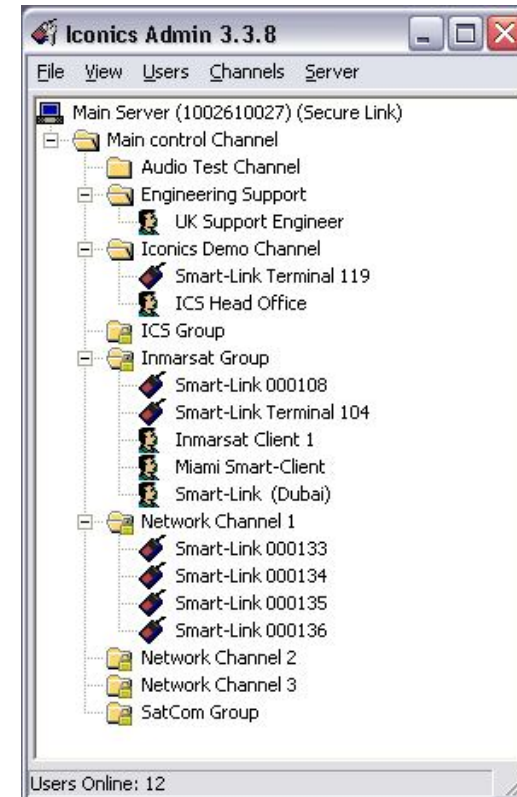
Iconics Admin 3.3.8

File View Users Channels Server

Main Server (1002610027) (Secure Link)
Main control Channel
Audio Test Channel
Engineering Support
UK Support Engineer
Iconics Demo Channel
Smart-Link Terminal 119
ICS Head Office
ICS Group
Inmarsat Group
Smart-Link 000108
Smart-Link Terminal 104
Inmarsat Client 1
Miami Smart-Client
Smart-Link (Dubai)
Network Channel 1
Smart-Link 000133
Smart-Link 000134
Smart-Link 000135
Smart-Link 000136
Network Channel 2
Network Channel 3
SatCom Group

Users Online: 12